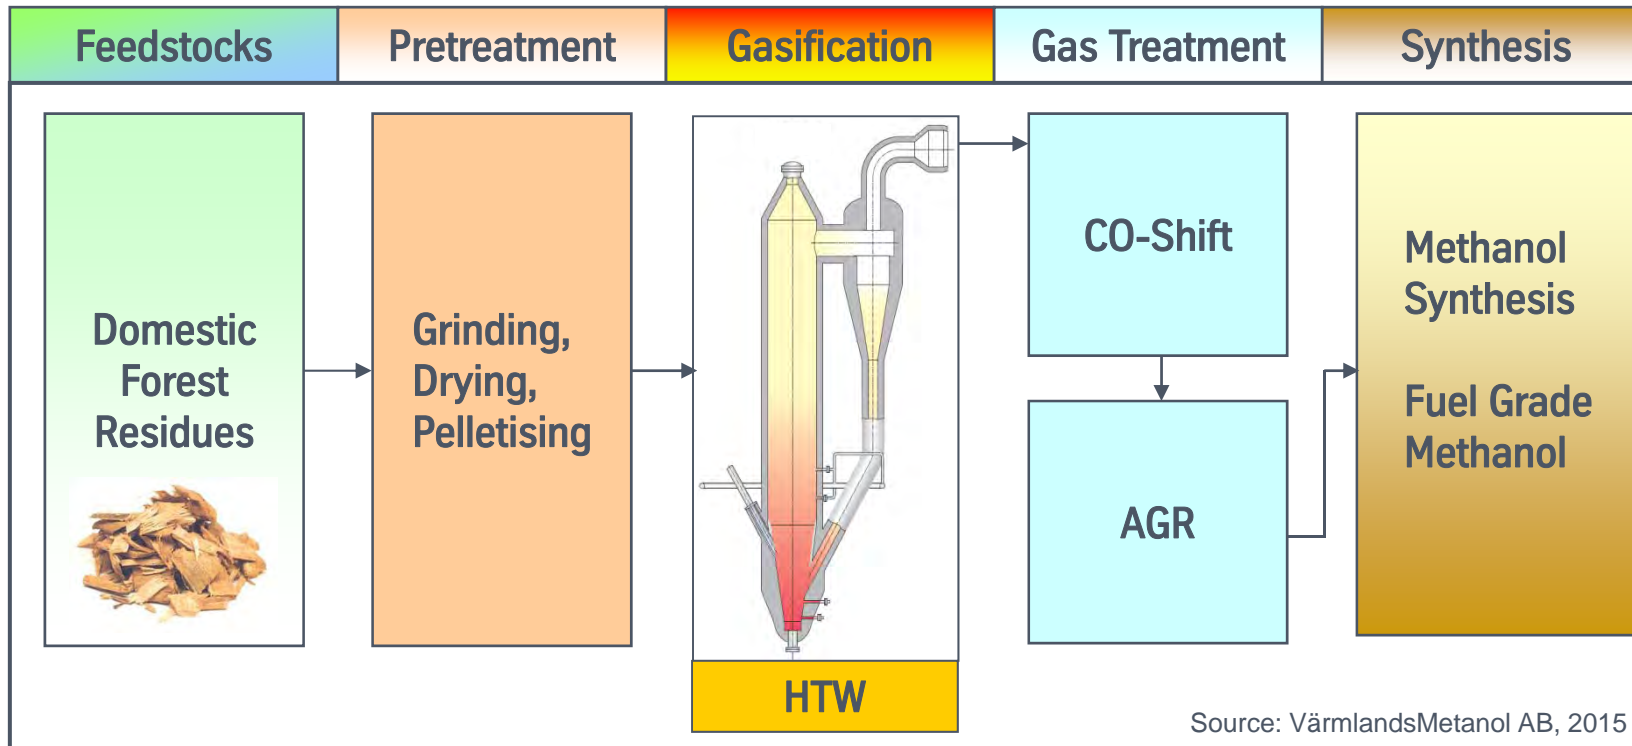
Feedstocks

Pretreatment

Gasification

Gas Treatment

Synthesis

Domestic Forest Residues

Grinding, Drying, Pelletising

HTW

CO-Shift

AGR

Methanol Synthesis

Fuel Grade Methanol

Source: VärmlandsMetanol AB, 2015